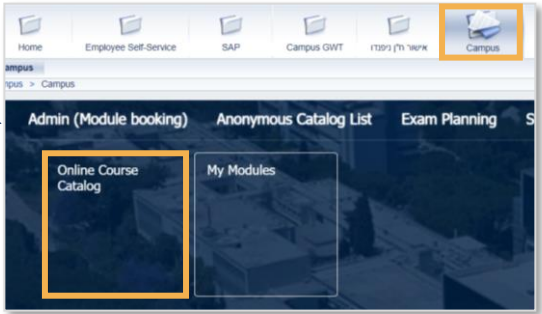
Home | Employee Self-Service | SAP | Campus GWT | אישור חו"ל נימנזיו | Campus

ampus

pus > Campus

Admin (Module booking) | Anonymous Catalog List | Exam Planning | S

Online Course Catalog

My Modules